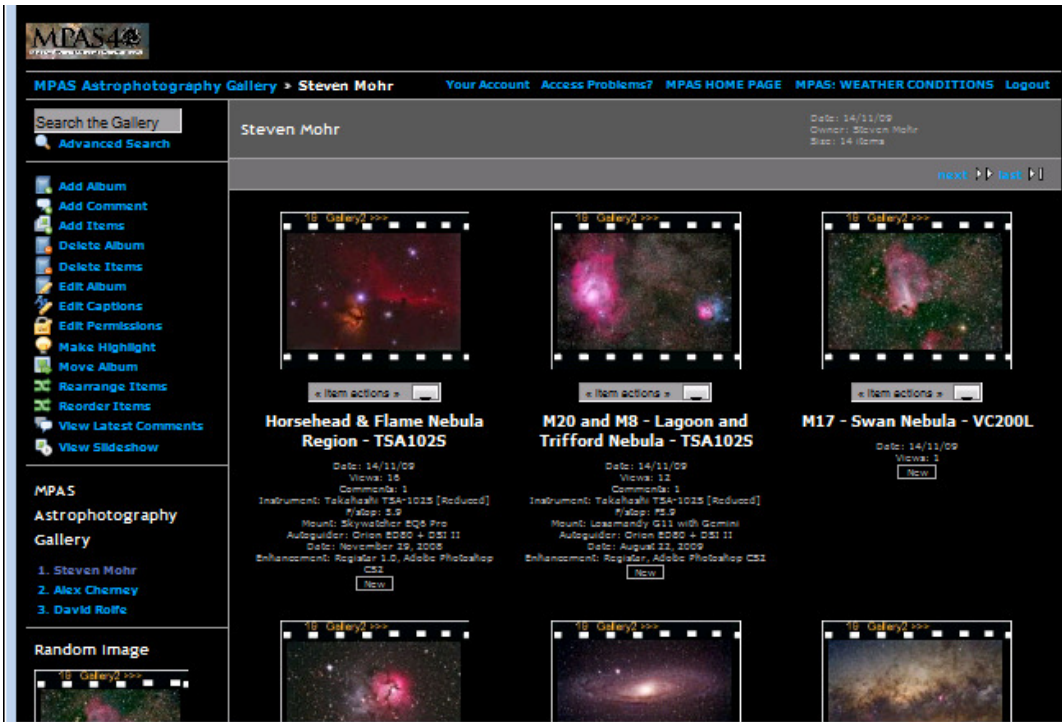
MPAS

MPAS Astrophotography Gallery » Steven Mohr

Your Account Access Problems? MPAS HOME PAGE MPAS: WEATHER CONDITIONS Logout

Search the Gallery

Advanced Search

Add Album
Add Comment
Add Items
Delete Album
Delete Items
Edit Album
Edit Captions
Edit Permissions
Make Highlight
Move Album
Rearrange Items
Reorder Items
View Latest Comments
View Slideshow

MPAS Astrophotography Gallery

1. Steven Mohr
2. Alex Cherney
3. David Rolfe

Random Image

Steven Mohr

Date: 14/11/09
Owner: Steven Mohr
Size: 14 items

next last

« item actions »

Horsehead & Flame Nebula Region - TSA102S

Date: 14/11/09
Views: 16
Comments: 1
Instrument: Takahashi TSA-102S [Reduced]
f/stop: 5.9
Mount: Skywatcher EQ6 Pro
Autoguider: Orion ED80 + DSI II
Date: November 19, 2008
Enhancement: Registar 1.0, Adobe Photoshop CS2
New

« item actions »

M20 and M8 - Lagoon and Trifford Nebula - TSA102S

Date: 14/11/09
Views: 12
Comments: 1
Instrument: Takahashi TSA-102S [Reduced]
f/stop: f5.9
Mount: Losmandy G11 with Gemini
Autoguider: Orion ED80 + DSI II
Date: August 22, 2009
Enhancement: Registar, Adobe Photoshop CS2
New

« item actions »

M17 - Swan Nebula - VC200L

Date: 14/11/09
Views: 1
New